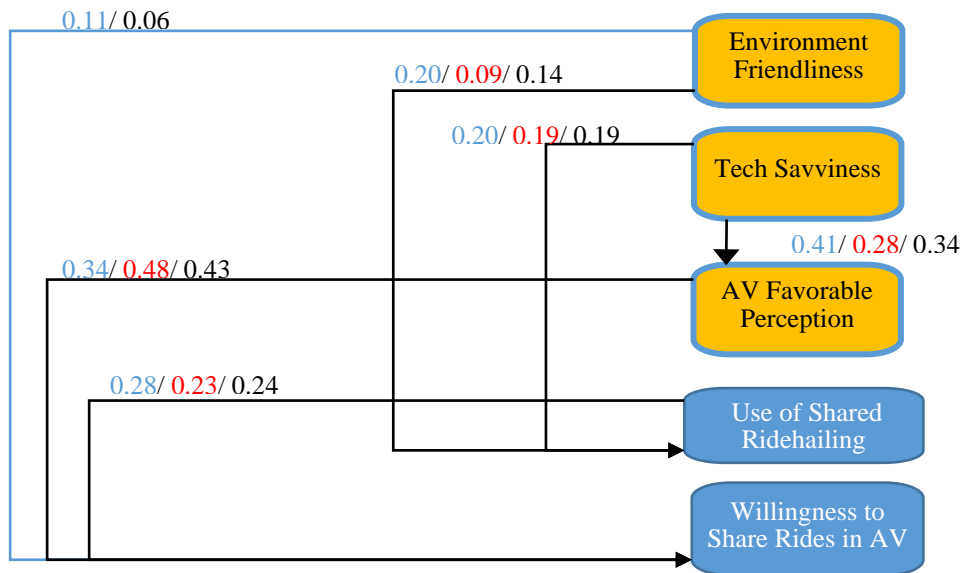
0.11/ 0.06

Environment Friendliness

0.20/ 0.09/ 0.14

0.20/ 0.19/ 0.19

Tech Savviness

0.41/ 0.28/ 0.34

0.34/ 0.48/ 0.43

AV Favorable Perception

0.28/ 0.23/ 0.24

Use of Shared Ridehailing

Willingness to Share Rides in AV